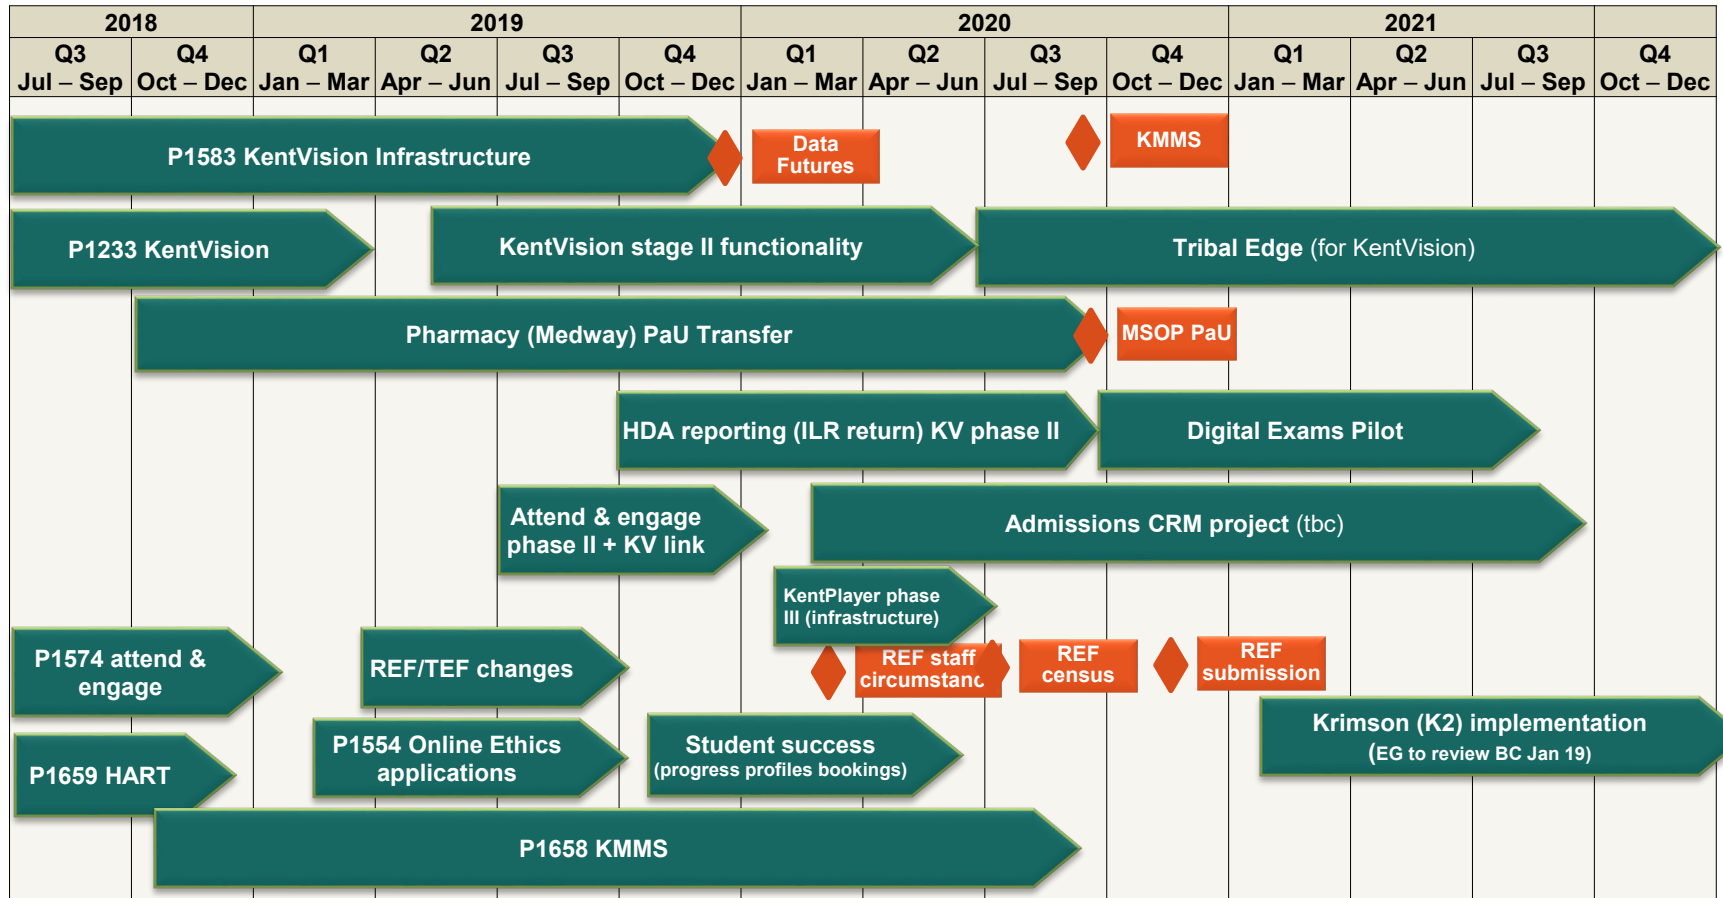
| 2018 | | 2019 | | | | 2020 | | | | 2021 | | | |
|---|---|---|---|---|---|---|---|---|---|---|---|---|---|
| Q3 Jul – Sep | Q4 Oct – Dec | Q1 Jan – Mar | Q2 Apr – Jun | Q3 Jul – Sep | Q4 Oct – Dec | Q1 Jan – Mar | Q2 Apr – Jun | Q3 Jul – Sep | Q4 Oct – Dec | Q1 Jan – Mar | Q2 Apr – Jun | Q3 Jul – Sep | Q4 Oct – Dec |

P1583 KentVision Infrastructure

Data Futures

KMMS

P1233 KentVision

KentVision stage II functionality

Tribal Edge (for KentVision)

Pharmacy (Medway) PaU Transfer

MSOP PaU

HDA reporting (ILR return) KV phase II

Digital Exams Pilot

Attend & engage phase II + KV link

Admissions CRM project (tbc)

KentPlayer phase III (infrastructure)

P1574 attend & engage

REF/TEF changes

REF staff circumstanc

REF census

REF submission

Krimson (K2) implementation (EG to review BC Jan 19)

P1659 HART

P1554 Online Ethics applications

Student success (progress profiles bookings)

P1658 KMMS